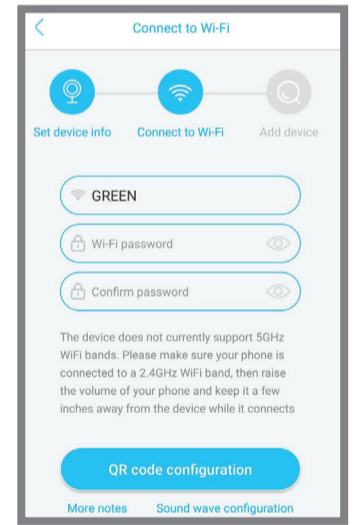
<
Connect to Wi-Fi

Set device info
Connect to Wi-Fi
Add device

GREEN
Wi-Fi password
Confirm password

The device does not currently support 5GHz WiFi bands. Please make sure your phone is connected to a 2.4GHz WiFi band, then raise the volume of your phone and keep it a few inches away from the device while it connects

QR code configuration

More notes
Sound wave configuration